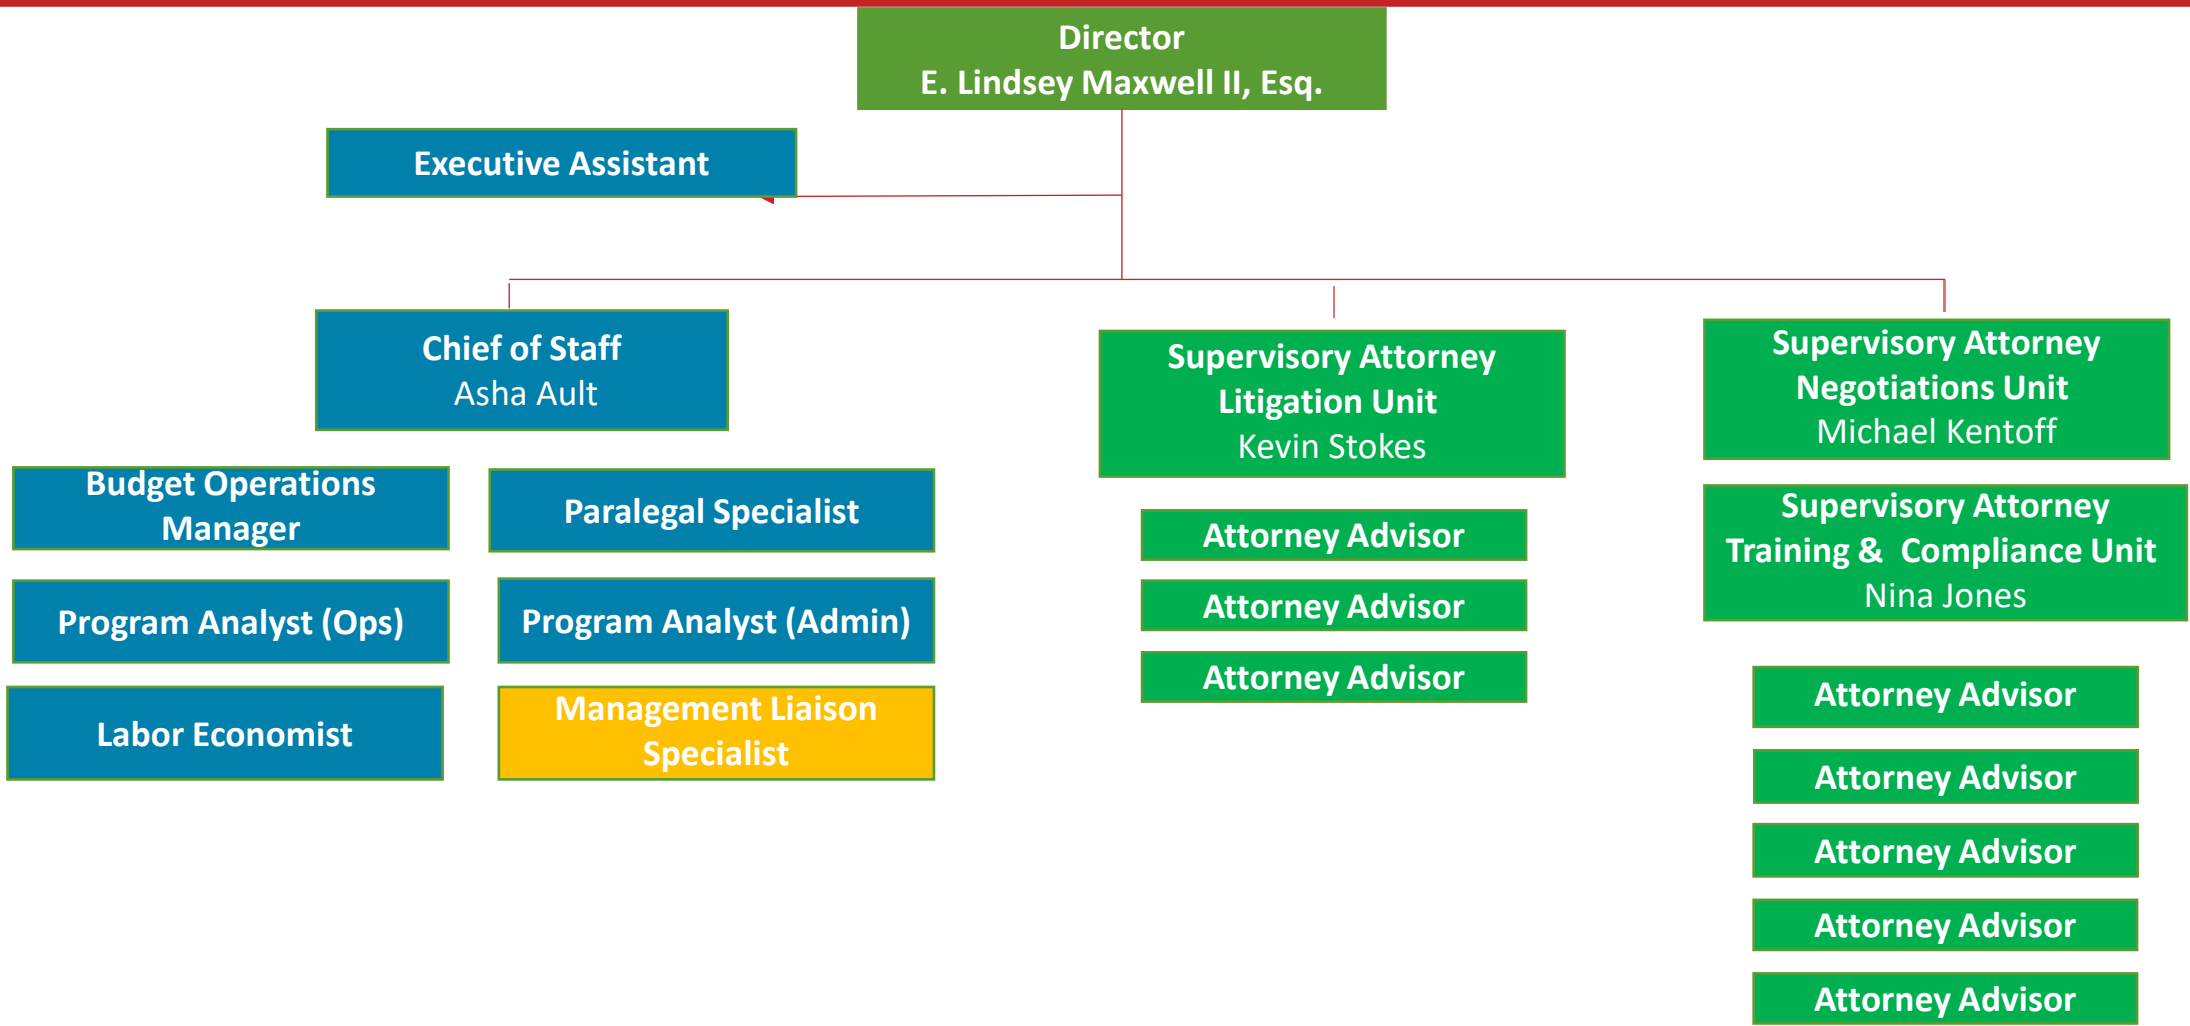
Director
E. Lindsey Maxwell II, Esq.

Executive Assistant

Chief of Staff
Asha Ault

Budget Operations Manager

Paralegal Specialist

Program Analyst (Ops)

Program Analyst (Admin)

Labor Economist

Management Liaison Specialist

Supervisory Attorney
Litigation Unit
Kevin Stokes

Attorney Advisor

Attorney Advisor

Attorney Advisor

Supervisory Attorney
Negotiations Unit
Michael Kentoff

Supervisory Attorney
Training & Compliance Unit
Nina Jones

Attorney Advisor

Attorney Advisor

Attorney Advisor

Attorney Advisor

Attorney Advisor